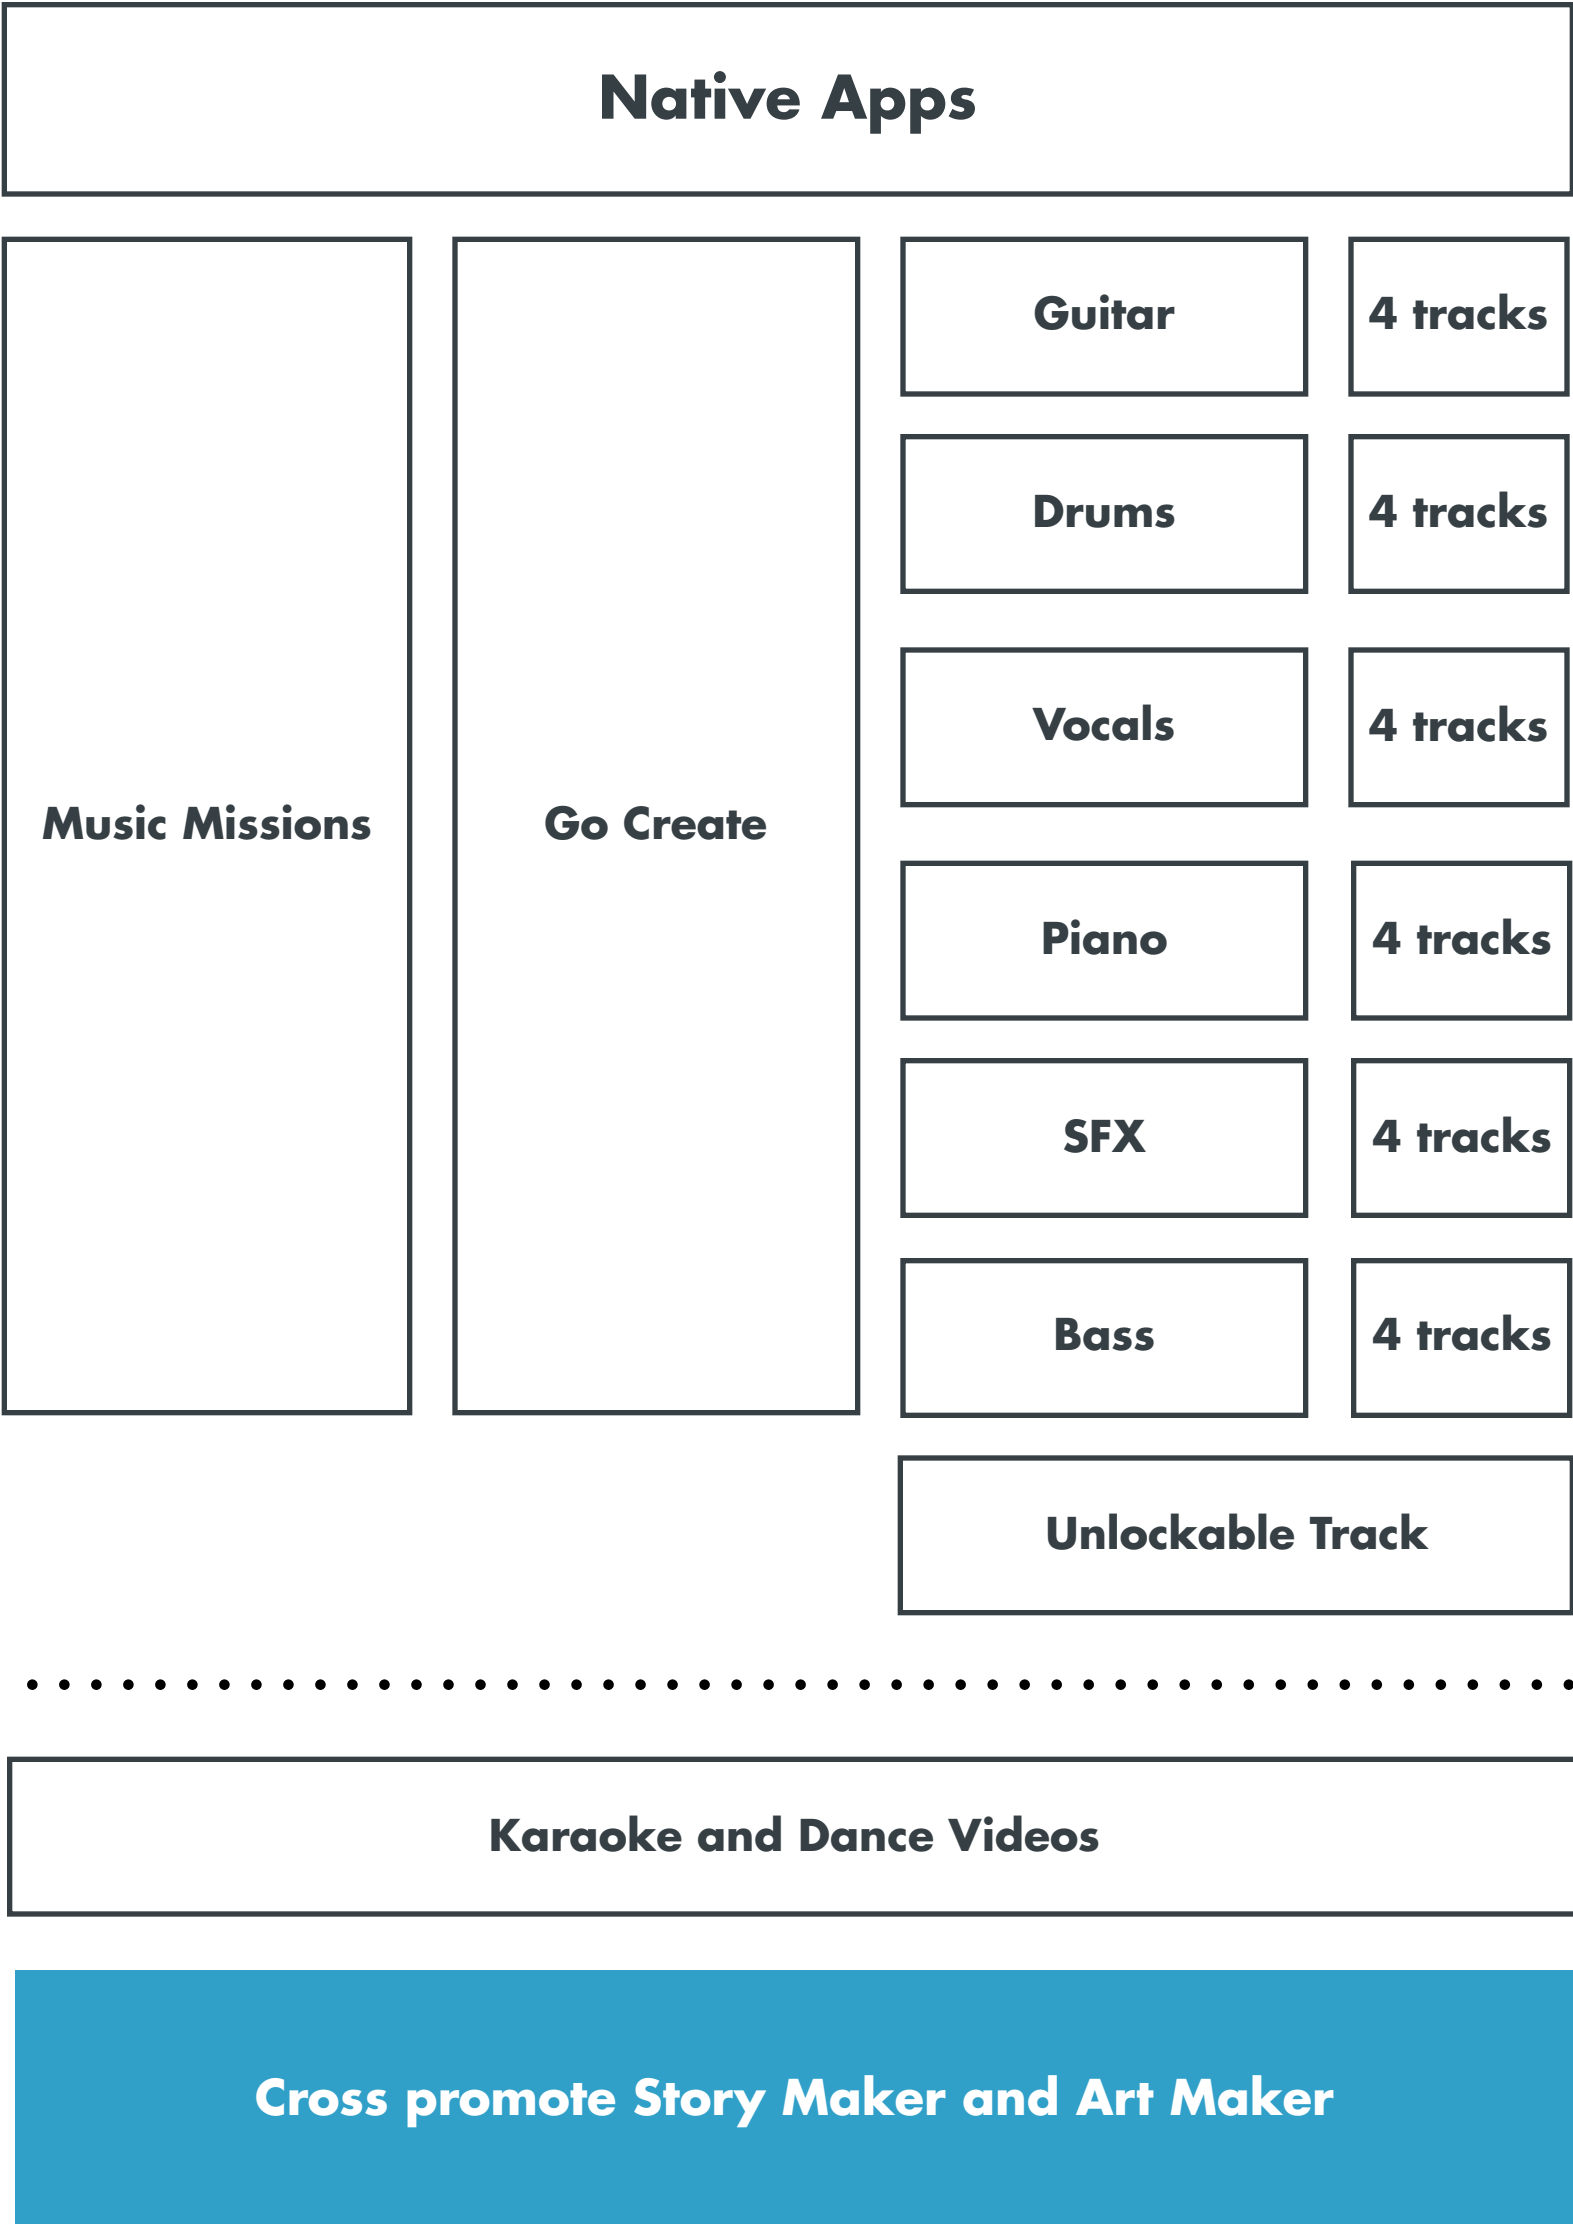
Native Apps

Music Missions

Go Create

Guitar

4 tracks

Drums

4 tracks

Vocals

4 tracks

Piano

4 tracks

SFX

4 tracks

Bass

4 tracks

Unlockable Track

Karaoke and Dance Videos

Cross promote Story Maker and Art Maker